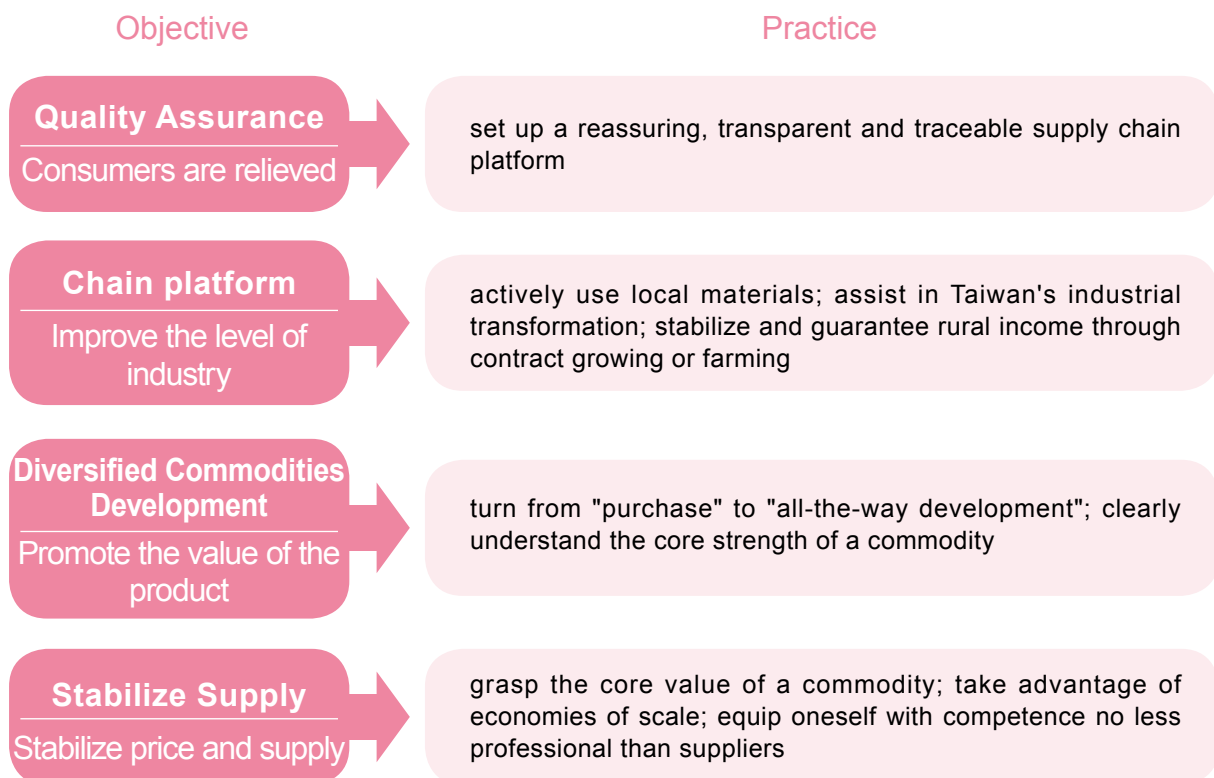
Objective

Practice

Quality Assurance

Consumers are relieved

set up a reassuring, transparent and traceable supply chain platform

Chain platform

Improve the level of industry

actively use local materials; assist in Taiwan's industrial transformation; stabilize and guarantee rural income through contract growing or farming

Diversified Commodities Development

Promote the value of the product

turn from "purchase" to "all-the-way development"; clearly understand the core strength of a commodity

Stabilize Supply

Stabilize price and supply

grasp the core value of a commodity; take advantage of economies of scale; equip oneself with competence no less professional than suppliers